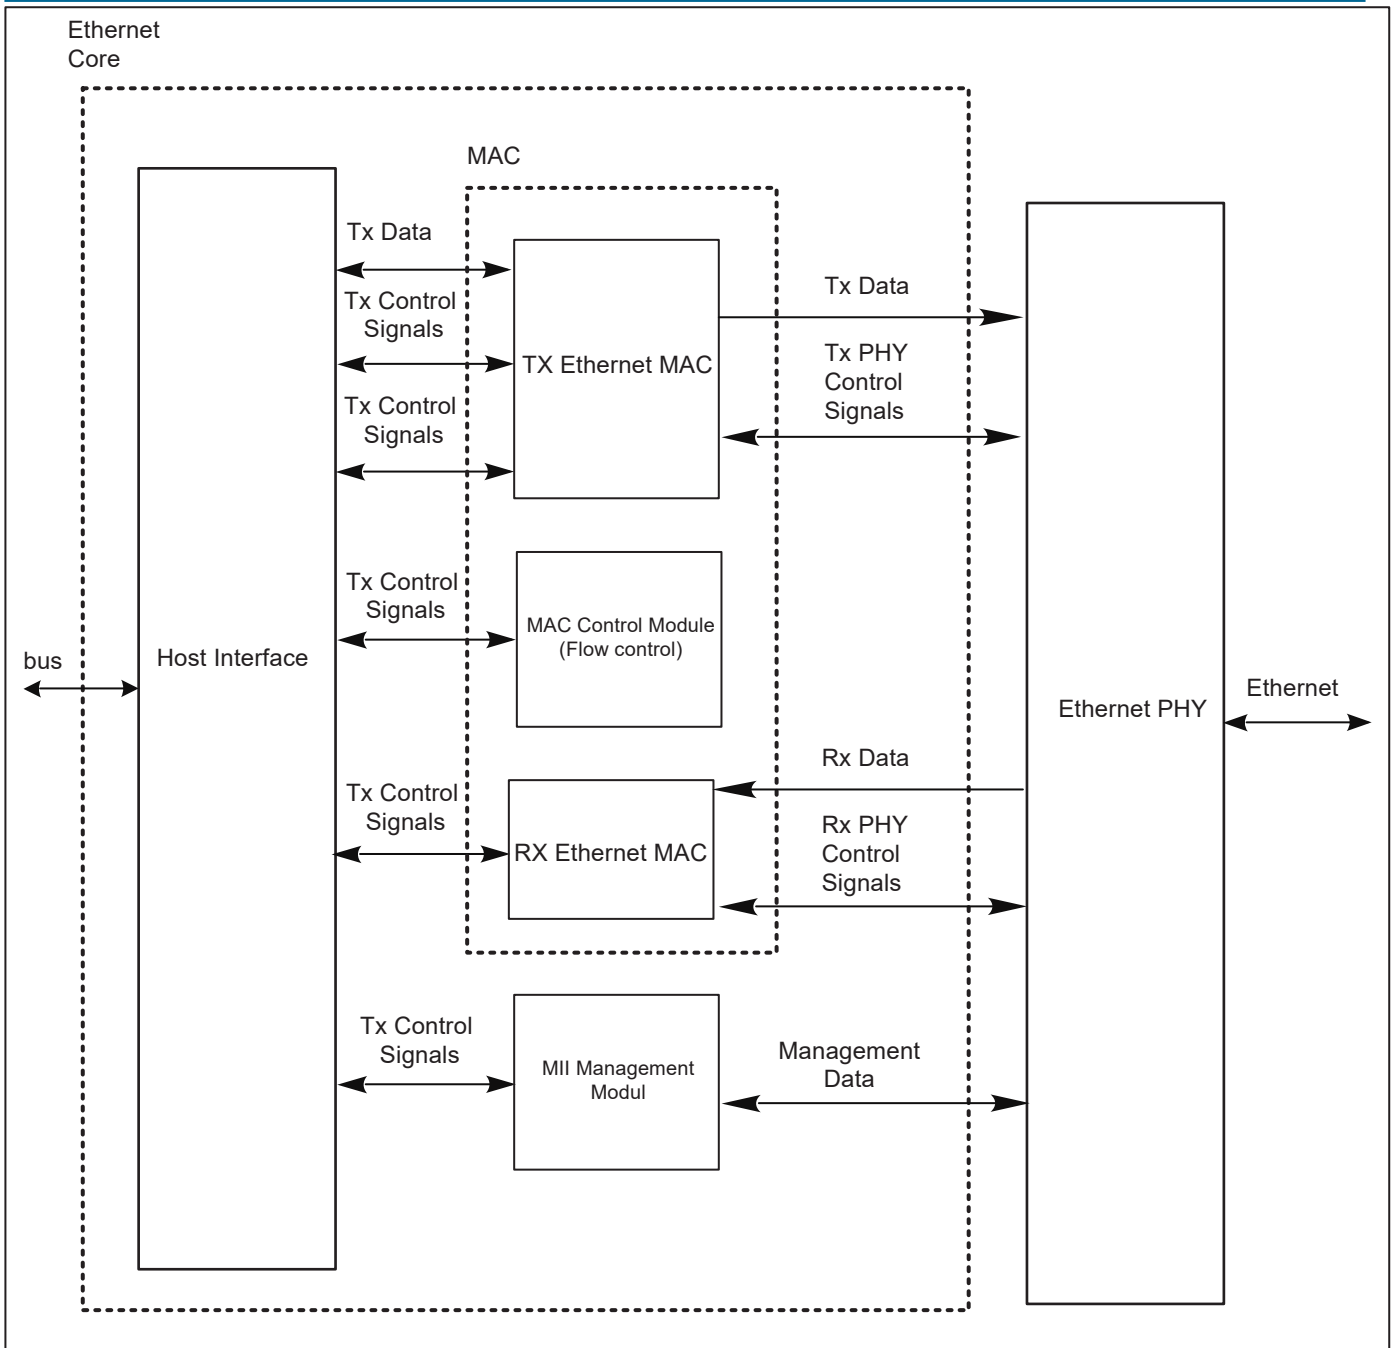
Ethernet Core

MAC

Tx Data

Tx Control Signals

Tx Control Signals

TX Ethernet MAC

Tx Data

Tx PHY Control Signals

Tx Control Signals

MAC Control Module (Flow control)

bus

Host Interface

Ethernet PHY

Ethernet

Rx Data

Tx Control Signals

RX Ethernet MAC

Rx PHY Control Signals

Tx Control Signals

MII Management Modul

Management Data